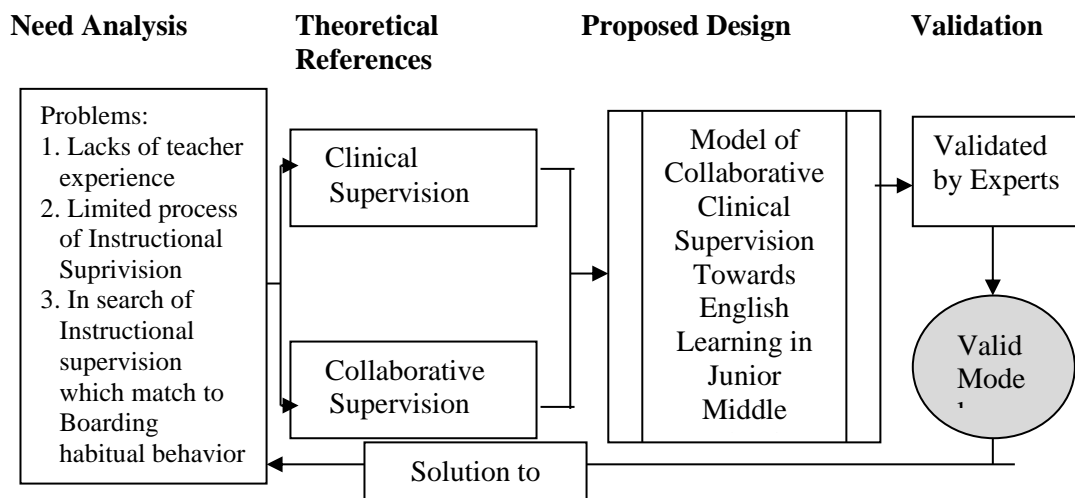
Need Analysis

Theoretical References

Proposed Design

Validation

Problems:
1. Lacks of teacher experience
2. Limited process of Instructional Suprivision
3. In search of Instructional supervision which match to Boarding habitual behavior

Clinical Supervision

Collaborative Supervision

Model of Collaborative Clinical Supervision Towards English Learning in Junior Middle

Validated by Experts

Valid Mode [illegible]

Solution to